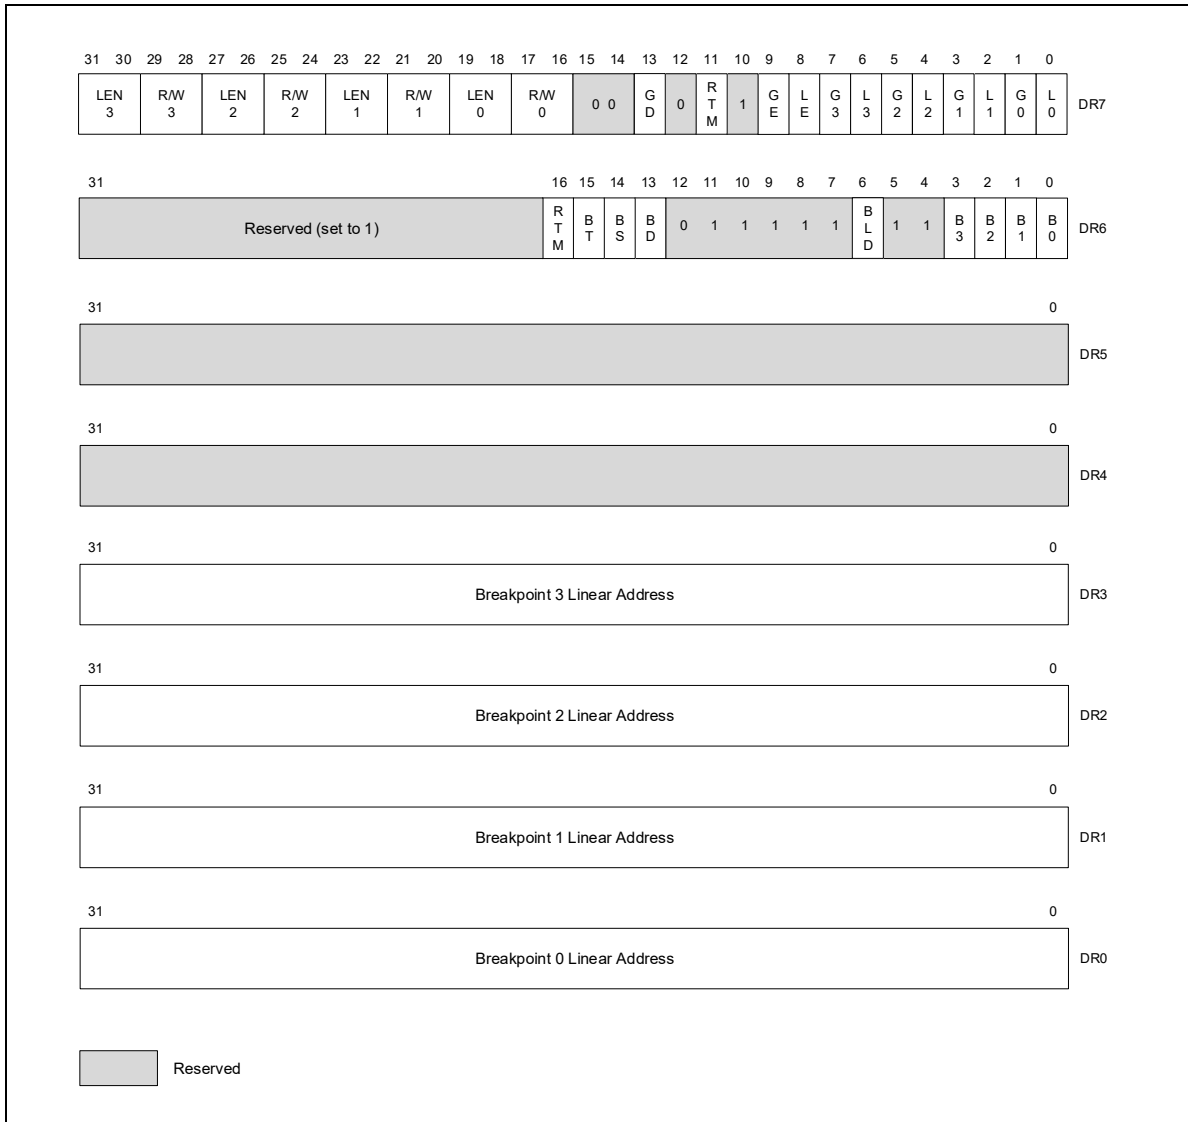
31 30 29 28 27 26 25 24 23 22 21 20 19 18 17 16 15 14 13 12 11 10 9 8 7 6 5 4 3 2 1 0

| LEN 3 | R/W 3 | LEN 2 | R/W 2 | LEN 1 | R/W 1 | LEN 0 | R/W 0 | 0 0 | G D | 0 | R T M | 1 | G E | L E | G 3 | L 3 | G 2 | L 2 | G 1 | L 1 | G 0 | L 0 |
|---|---|---|---|---|---|---|---|---|---|---|---|---|---|---|---|---|---|---|---|---|---|---|

DR7

31 16 15 14 13 12 11 10 9 8 7 6 5 4 3 2 1 0

| Reserved (set to 1) | R T M | B T | B S | B D | 0 1 1 1 1 1 | B L D | 1 1 | B 3 | B 2 | B 1 | B 0 |
|---|---|---|---|---|---|---|---|---|---|---|---|

DR6

31 0

DR5

31 0

DR4

31 0

Breakpoint 3 Linear Address

DR3

31 0

Breakpoint 2 Linear Address

DR2

31 0

Breakpoint 1 Linear Address

DR1

31 0

Breakpoint 0 Linear Address

DR0

Reserved